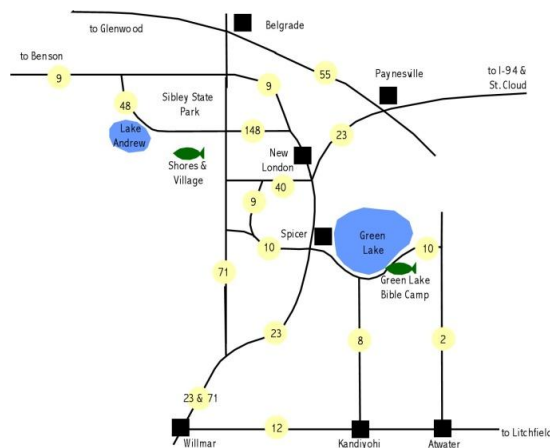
to Glenwood

Belgrade

to Benson

9

55

Paynesville

to I-94 & St. Cloud

48

Sibley State Park

9

Lake Andrew

148

23

Shores & Village

New London

40

9

Spicer

Green Lake

10

10

Green Lake Bible Camp

71

23

8

2

23 & 71

12

Willmar

Kandiyohi

Atwater

to Litchfield